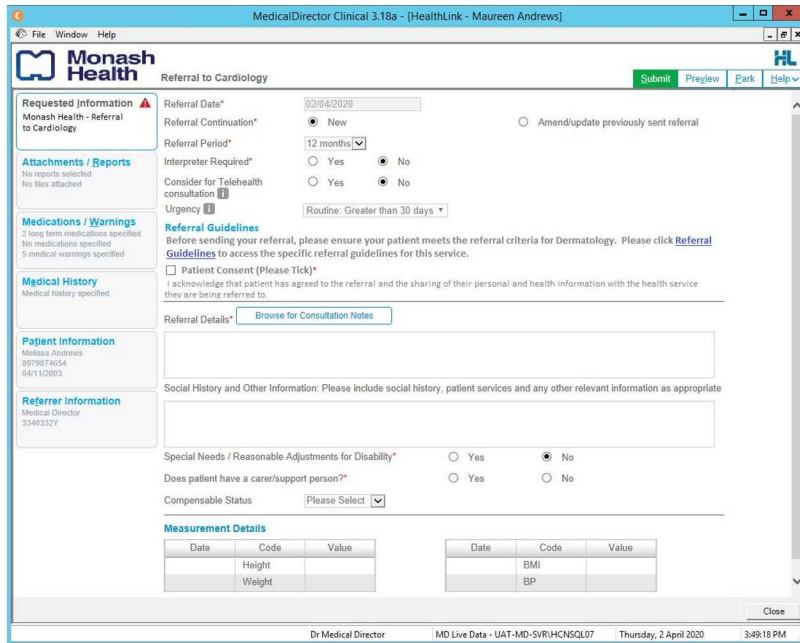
MedicalDirector Clinical 3.18a - [HealthLink - Maureen Andrews]

File Window Help

Monash Health

HL

Referral to Cardiology

Submit Preview Park Help

Requested Information
Monash Health - Referral to Cardiology

Attachments / Reports
No reports selected
No files attached

Medications / Warnings
2 long term medications specified
No medications specified
5 medical warnings specified

Medical History
Medical history specified

Patient Information
Melissa Andrews
8979874654
04/11/2003

Referrer Information
Medical Director
3340332Y

Referral Date* 02/04/2020

Referral Continuation* New Amend/update previously sent referral

Referral Period* 12 months

Interpreter Required* Yes No

Consider for Telehealth consultation Yes No

Urgency Routine: Greater than 30 days

Referral Guidelines

Before sending your referral, please ensure your patient meets the referral criteria for Dermatology. Please click Referral Guidelines to access the specific referral guidelines for this service.

Patient Consent (Please Tick)*

I acknowledge that patient has agreed to the referral and the sharing of their personal and health information with the health service they are being referred to.

Referral Details* Browse for Consultation Notes

Social History and Other Information: Please include social history, patient services and any other relevant information as appropriate

Special Needs / Reasonable Adjustments for Disability* Yes No

Does patient have a carer/support person?* Yes No

Compensable Status Please Select

Measurement Details

| Date | Code | Value |
|---|---|---|
| | Height | |
| | Weight | |

| Date | Code | Value |
|---|---|---|
| | BMI | |
| | BP | |

Close

Dr Medical Director MD Live Data - UAT-MD-SVR\HCNSQL07 Thursday, 2 April 2020 3:49:18 PM